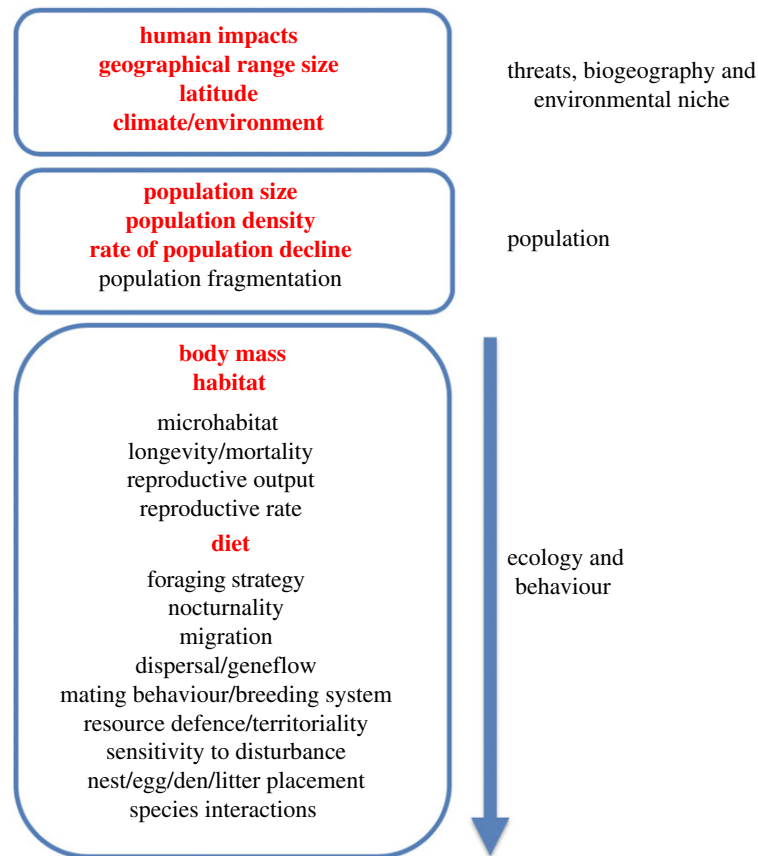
human impacts
geographical range size
latitude
climate/environment

threats, biogeography and environmental niche

population size
population density
rate of population decline
population fragmentation

population

body mass
habitat
microhabitat
longevity/mortality
reproductive output
reproductive rate
diet
foraging strategy
nocturnality
migration
dispersal/geneflow
mating behaviour/breeding system
resource defence/territoriality
sensitivity to disturbance
nest/egg/den/litter placement
species interactions

ecology and behaviour